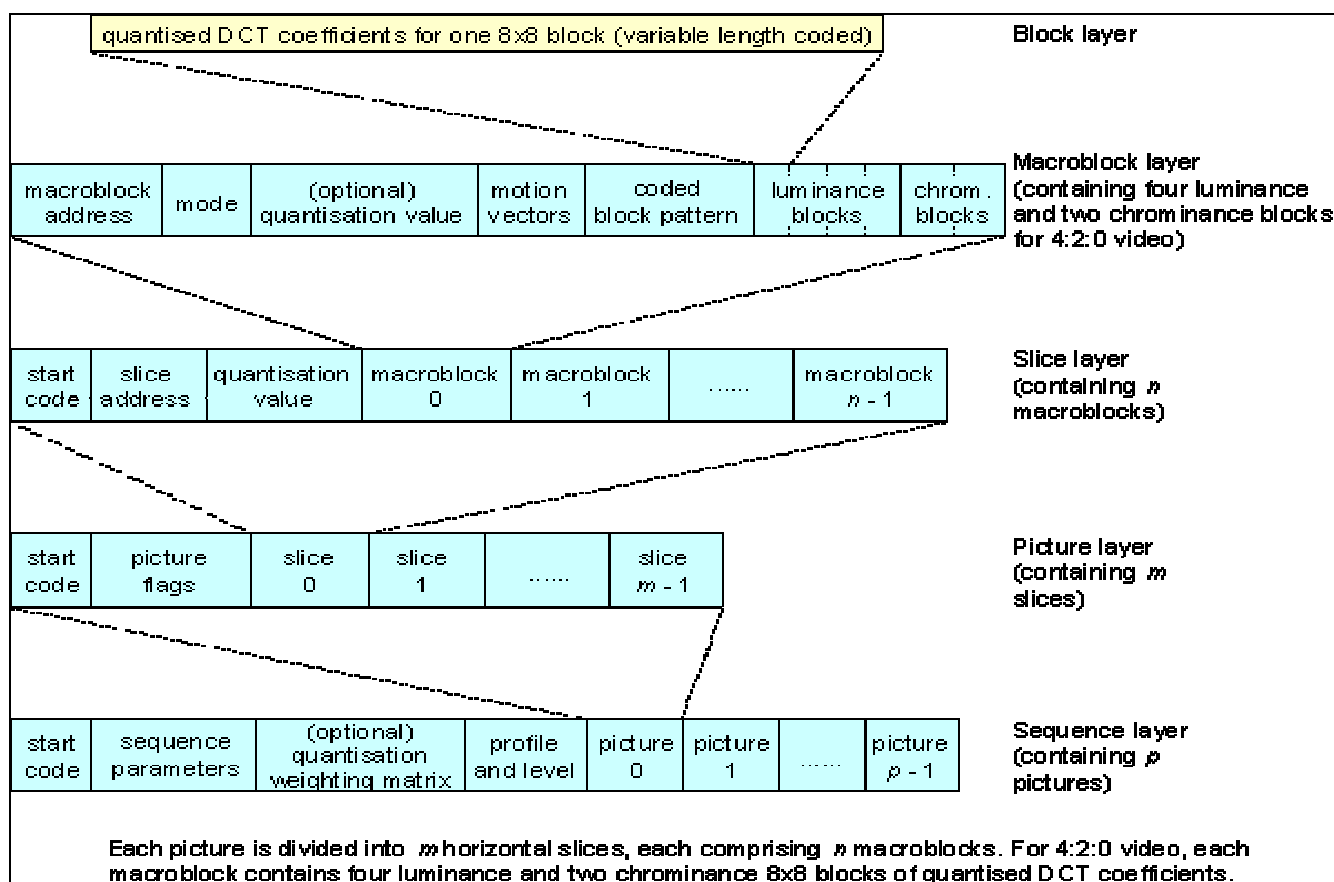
quantised DCT coefficients for one 8x8 block (variable length coded)

Block layer

| macroblock address | mode | (optional) quantisation value | motion vectors | coded block pattern | luminance blocks | chrom. blocks |
|---|---|---|---|---|---|---|

Macroblock layer (containing four luminance and two chrominance blocks for 4:2:0 video)

| start code | slice address | quantisation value | macroblock 0 | macroblock 1 | ...... | macroblock *n* - 1 |
|---|---|---|---|---|---|---|

Slice layer (containing *n* macroblocks)

| start code | picture flags | slice 0 | slice 1 | ...... | slice *m* - 1 |
|---|---|---|---|---|---|

Picture layer (containing *m* slices)

| start code | sequence parameters | (optional) quantisation weighting matrix | profile and level | picture 0 | picture 1 | ...... | picture *p* - 1 |
|---|---|---|---|---|---|---|---|

Sequence layer (containing *p* pictures)

Each picture is divided into *m* horizontal slices, each comprising *n* macroblocks. For 4:2:0 video, each macroblock contains four luminance and two chrominance 8x8 blocks of quantised DCT coefficients.